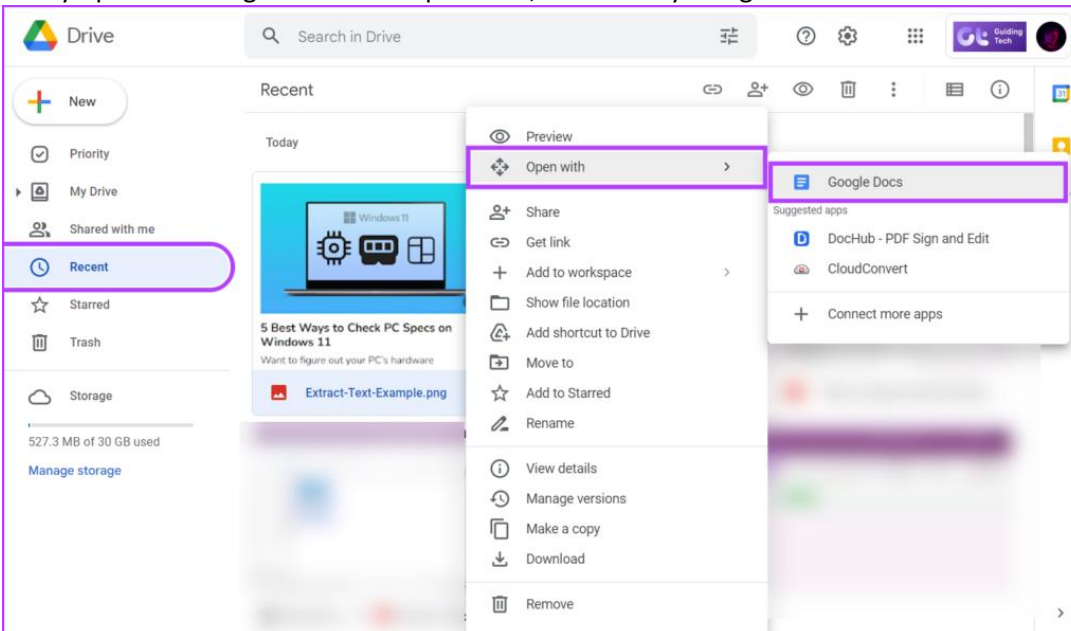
Drive

Search in Drive

Guiding Tech

New

Priority

My Drive

Shared with me

Recent

Starred

Trash

Storage

527.3 MB of 30 GB used

Manage storage

Recent

Today

Windows 11

5 Best Ways to Check PC Specs on Windows 11

Want to figure out your PC's hardware

Extract-Text-Example.png

Preview

Open with

Share

Get link

Add to workspace

Show file location

Add shortcut to Drive

Move to

Add to Starred

Rename

View details

Manage versions

Make a copy

Download

Remove

Google Docs

Suggested apps

DocHub - PDF Sign and Edit

CloudConvert

Connect more apps